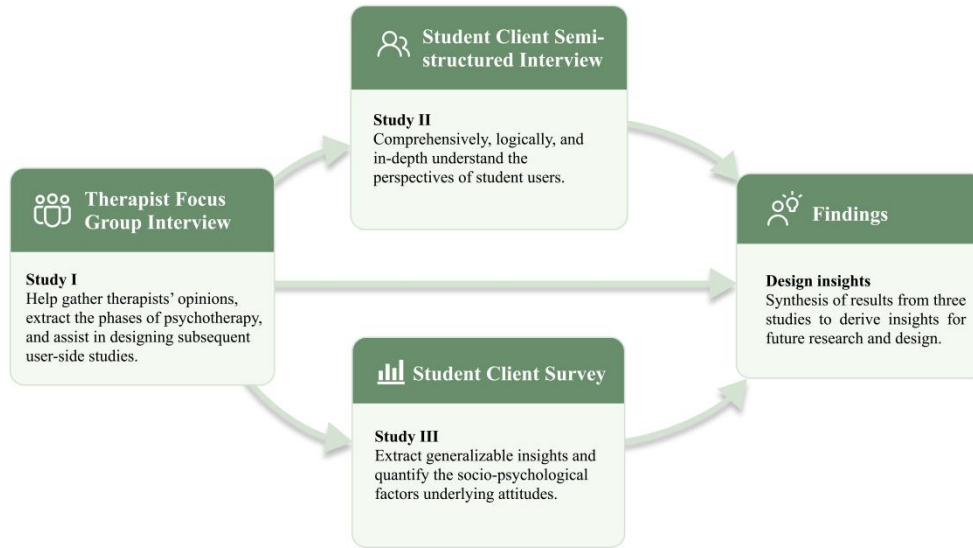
Therapist Focus Group Interview

Study I
Help gather therapists' opinions, extract the phases of psychotherapy, and assist in designing subsequent user-side studies.

Student Client Semi-structured Interview

Study II
Comprehensively, logically, and in-depth understand the perspectives of student users.

Student Client Survey

Study III
Extract generalizable insights and quantify the socio-psychological factors underlying attitudes.

Findings

Design insights
Synthesis of results from three studies to derive insights for future research and design.